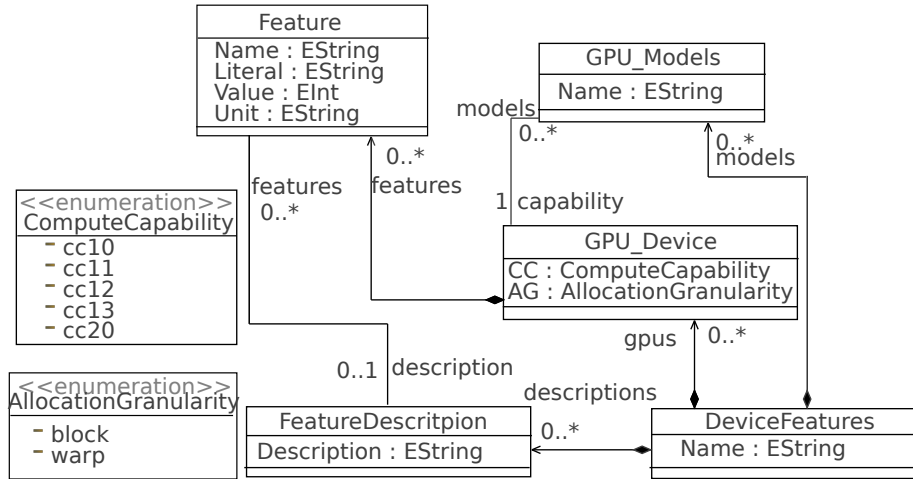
Feature
Name : EString
Literal : EString
Value : EInt
Unit : EString

GPU_Models
Name : EString

models
0..*
0..*
models

0..*
features
features
0..*

<<enumeration>>
ComputeCapability
cc10
cc11
cc12
cc13
cc20

1 capability

GPU_Device
CC : ComputeCapability
AG : AllocationGranularity

gpus
0..*

0..1 description

<<enumeration>>
AllocationGranularity
block
warp

descriptions

FeatureDescritpion
Description : EString

0..*

DeviceFeatures
Name : EString